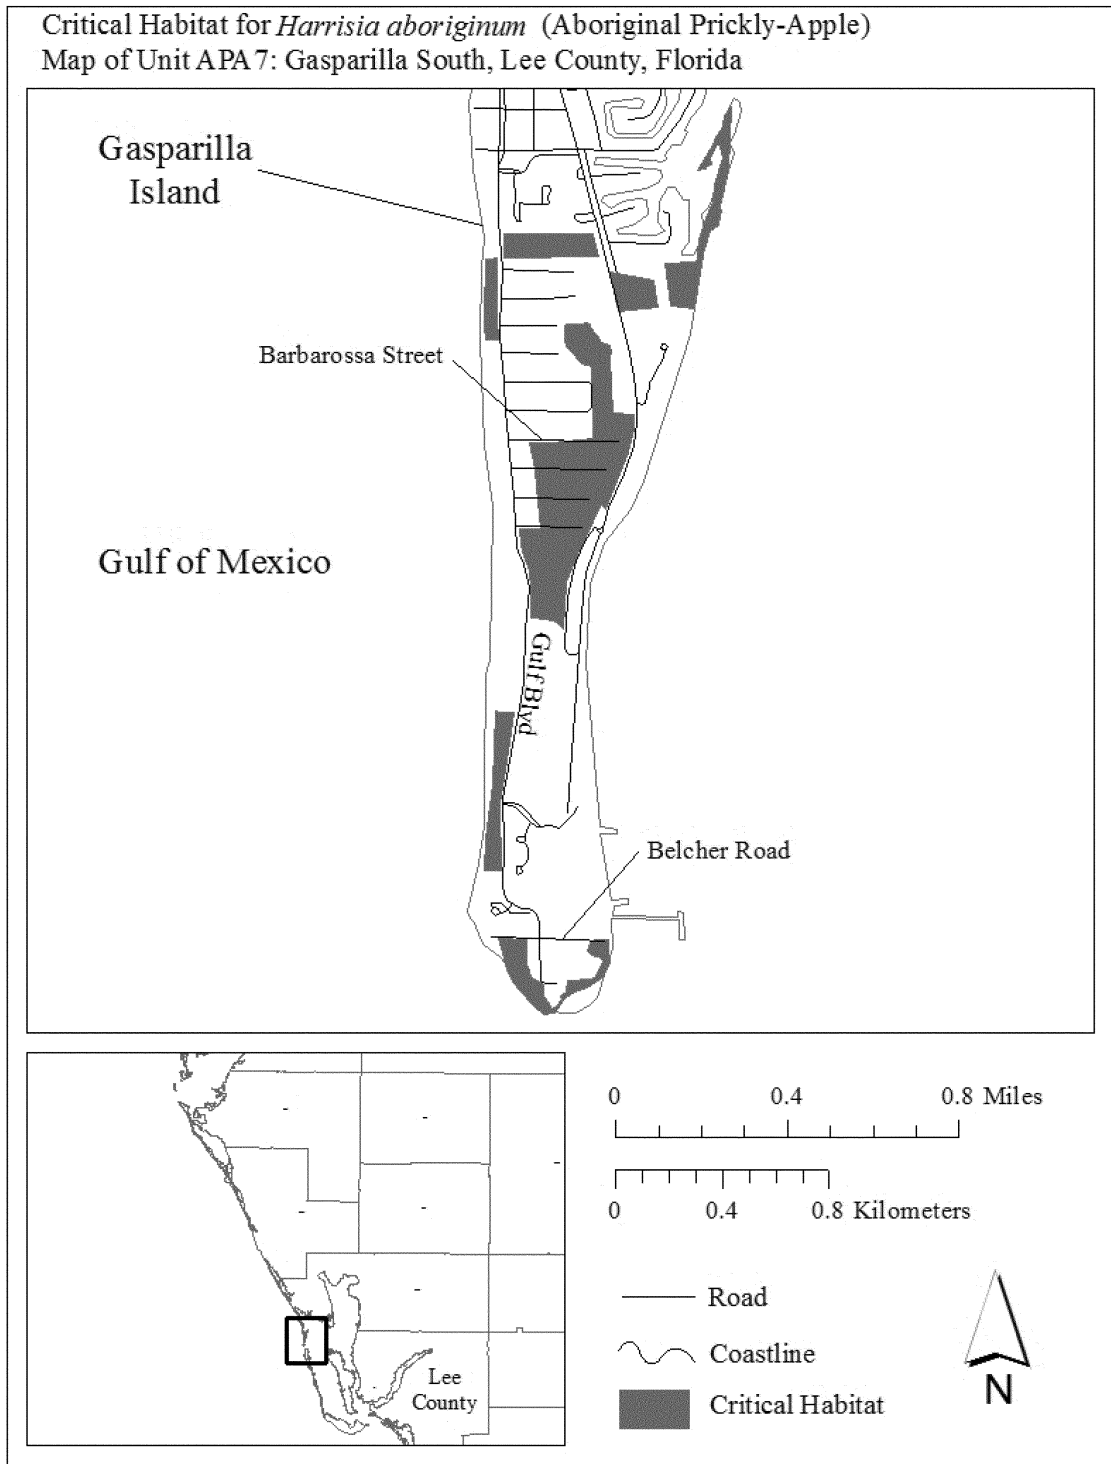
Critical Habitat for *Harrisia aboriginum* (Aboriginal Prickly-Apple)
Map of Unit APA7: Gasparilla South, Lee County, Florida

Gasparilla Island

Barbarossa Street

Gulf of Mexico

Gulf Blvd

Belcher Road

Lee County

0 0.4 0.8 Miles

0 0.4 0.8 Kilometers

Road

Coastline

Critical Habitat

N